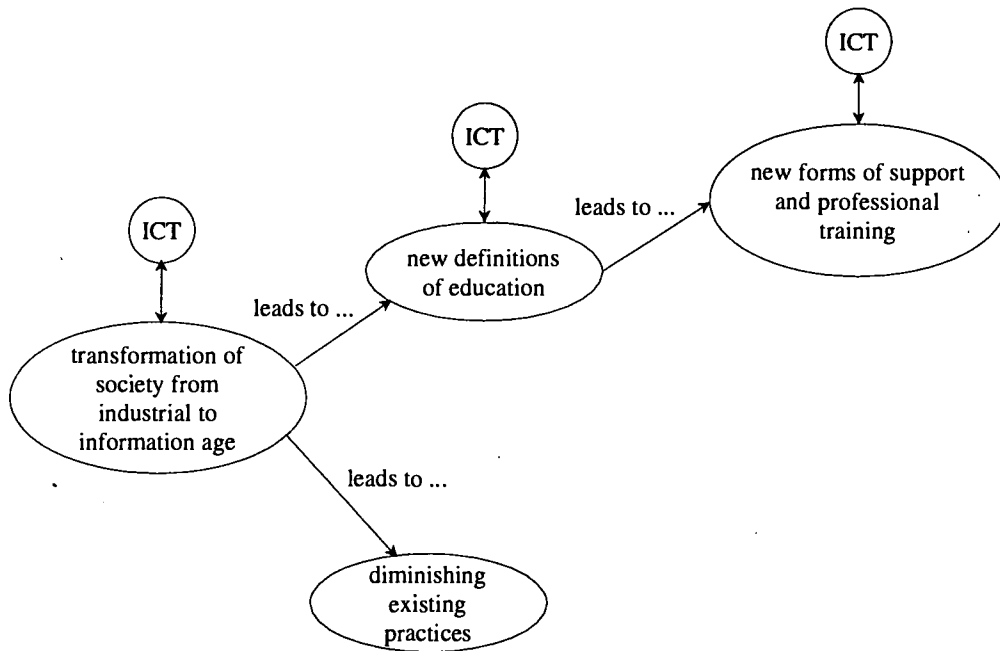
ICT

ICT

ICT

new forms of support and professional training

leads to ...

new definitions of education

leads to ...

transformation of society from industrial to information age

leads to ...

diminishing existing practices